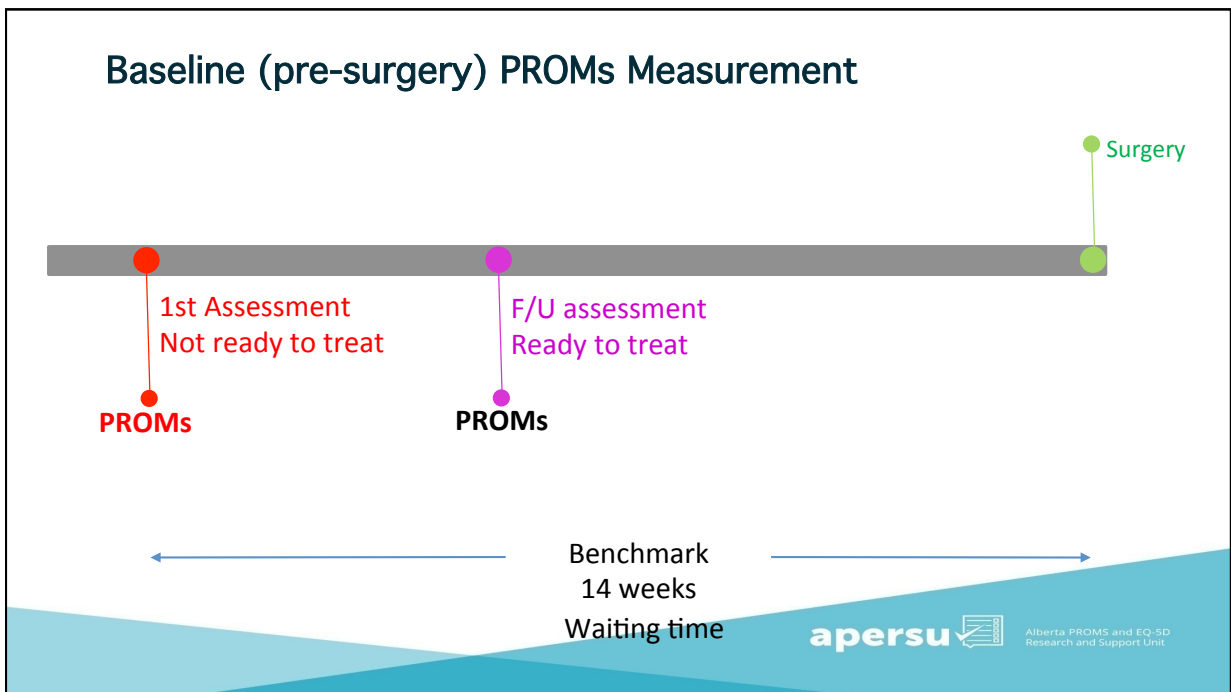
Baseline (pre-surgery) PROMs Measurement

Surgery

1st Assessment
Not ready to treat

F/U assessment
Ready to treat

PROMs

PROMs

Benchmark
14 weeks
Waiting time

apersu

Alberta PROMS and EQ-5D
Research and Support Unit